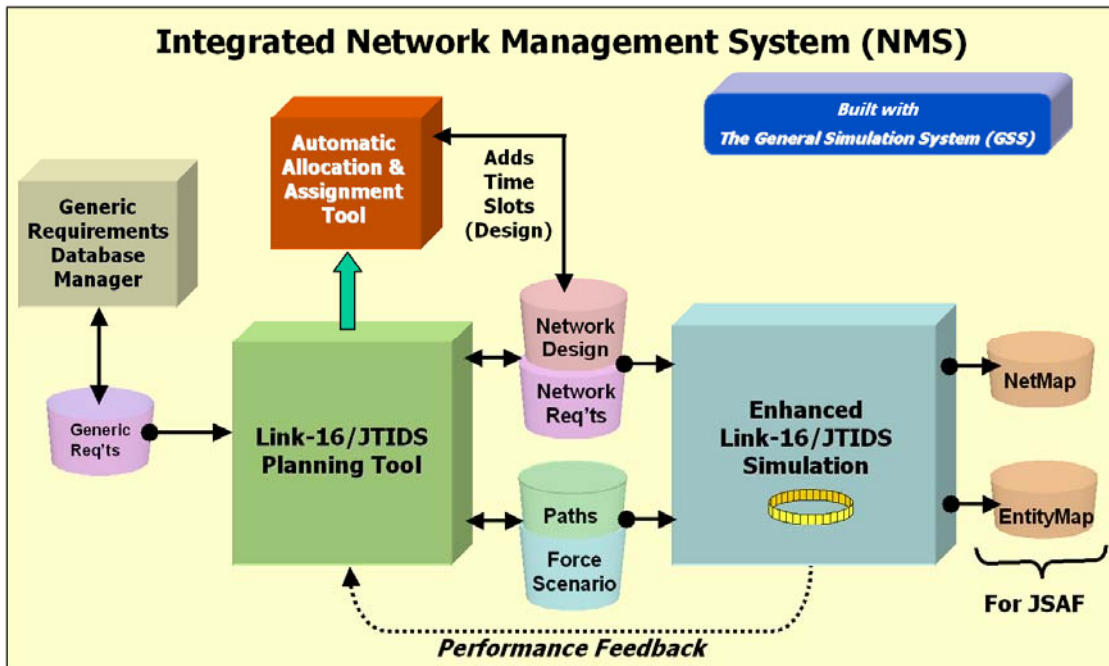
Integrated Network Management System (NMS)

Built with
The General Simulation System (GSS)

Automatic Allocation & Assignment Tool

Adds Time Slots (Design)

Generic Requirements Database Manager

Generic Req'ts

Link-16/JTIDS Planning Tool

Network Design

Network Req'ts

Paths

Force Scenario

Enhanced Link-16/JTIDS Simulation

NetMap

EntityMap

For JSAF

Performance Feedback